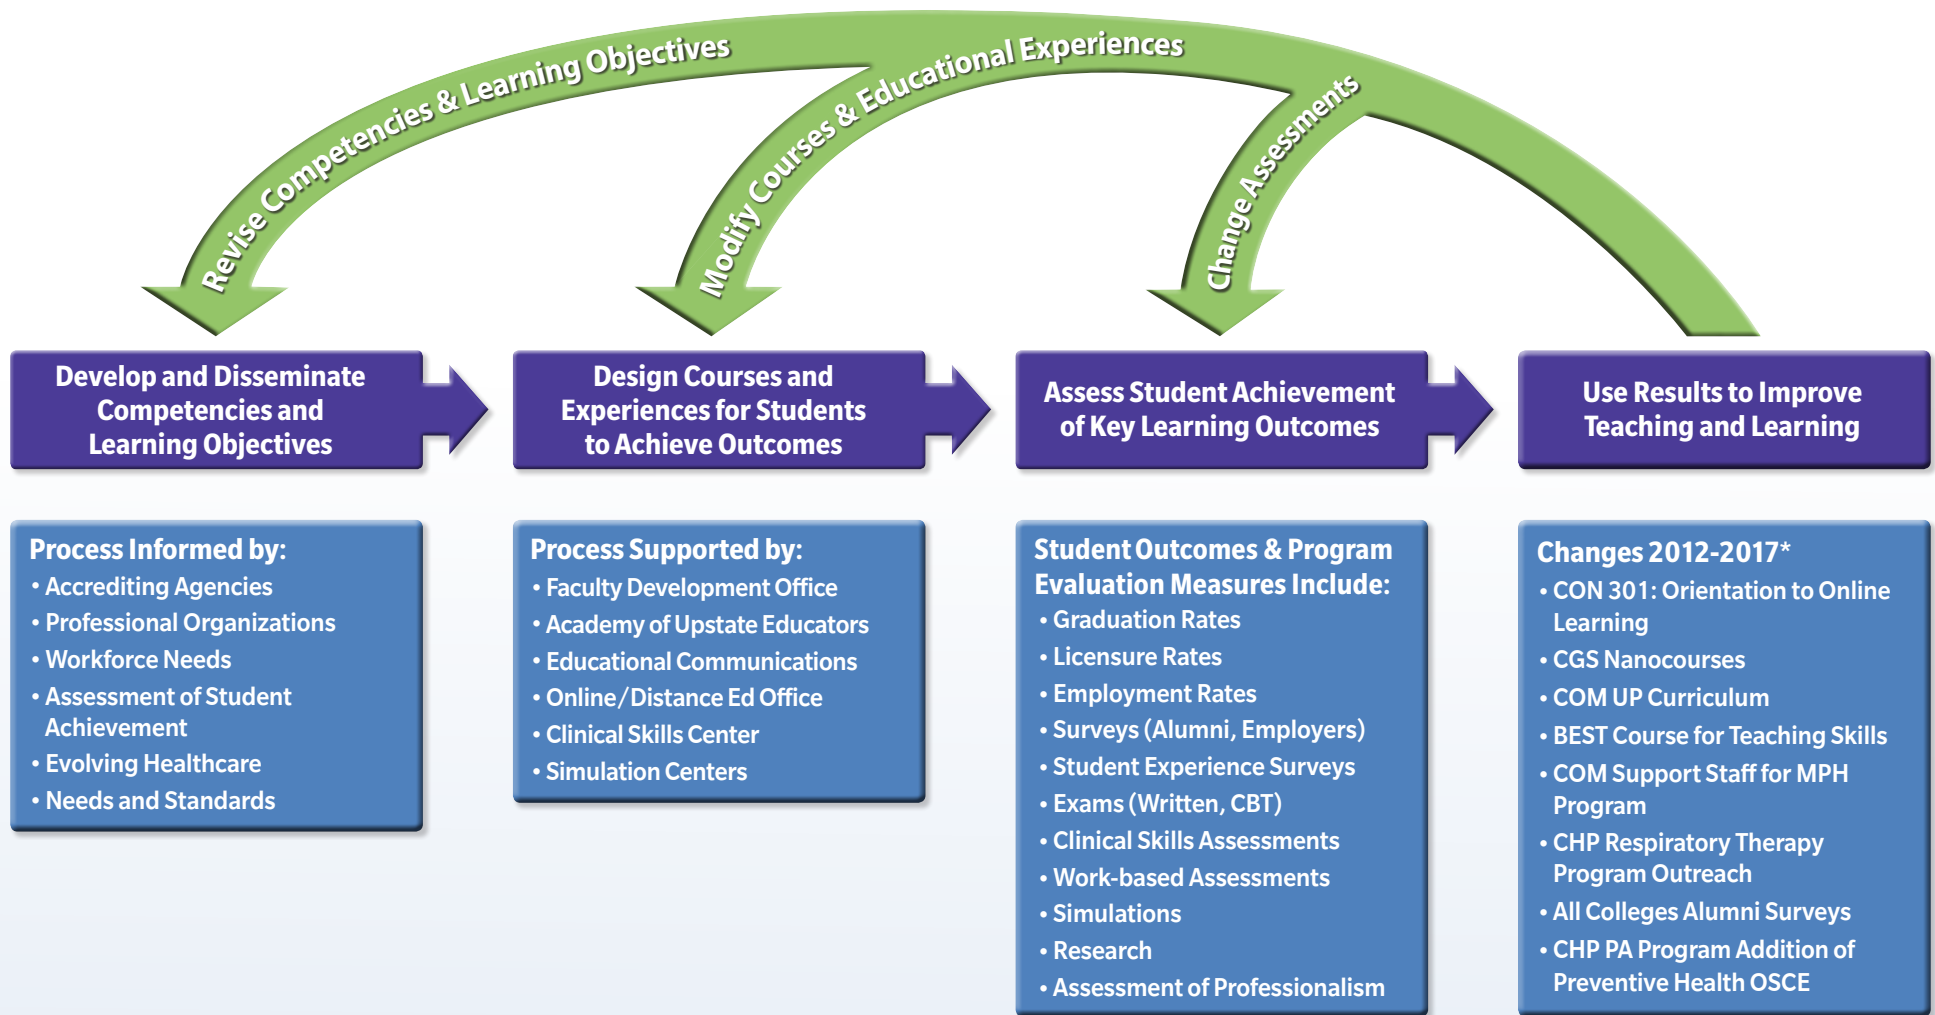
Revise Competencies & Learning Objectives

Modify Courses & Educational Experiences

Change Assessments

Develop and Disseminate Competencies and Learning Objectives

Design Courses and Experiences for Students to Achieve Outcomes

Assess Student Achievement of Key Learning Outcomes

Use Results to Improve Teaching and Learning

Process Informed by:
• Accrediting Agencies
• Professional Organizations
• Workforce Needs
• Assessment of Student Achievement
• Evolving Healthcare
• Needs and Standards

Process Supported by:
• Faculty Development Office
• Academy of Upstate Educators
• Educational Communications
• Online/Distance Ed Office
• Clinical Skills Center
• Simulation Centers

Student Outcomes & Program Evaluation Measures Include:
• Graduation Rates
• Licensure Rates
• Employment Rates
• Surveys (Alumni, Employers)
• Student Experience Surveys
• Exams (Written, CBT)
• Clinical Skills Assessments
• Work-based Assessments
• Simulations
• Research
• Assessment of Professionalism

Changes 2012-2017*
• CON 301: Orientation to Online Learning
• CGS Nanocourses
• COM UP Curriculum
• BEST Course for Teaching Skills
• COM Support Staff for MPH Program
• CHP Respiratory Therapy Program Outreach
• All Colleges Alumni Surveys
• CHP PA Program Addition of Preventive Health OSCE